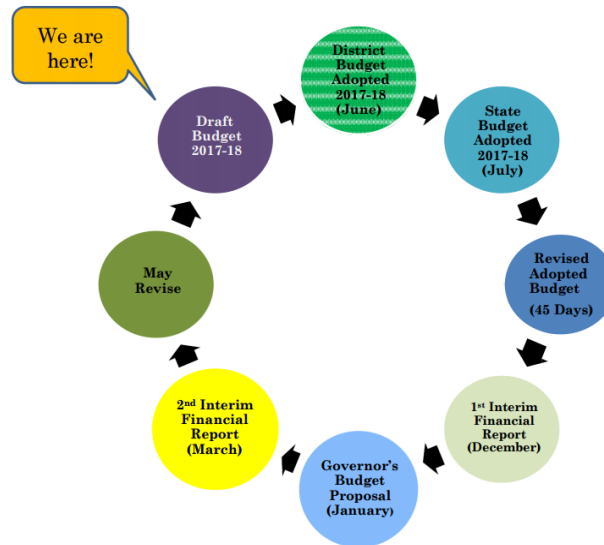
We are here!

Draft Budget 2017-18

District Budget Adopted 2017-18 (June)

State Budget Adopted 2017-18 (July)

Revised Adopted Budget (45 Days)

1st Interim Financial Report (December)

Governor's Budget Proposal (January)

2nd Interim Financial Report (March)

May Revise